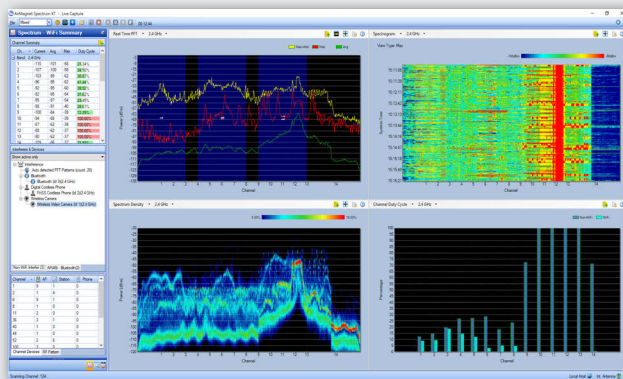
AirMagnet Spectrum XT - Live Capture

Spectrum - Wi-Fi Summary

Channel Summary

| Ch | Current | Avg | Max | Duty Cycle |
|---|---|---|---|---|
| Band 2.4 GHz | | | | |
| 1 | -115 | -101 | -56 | 24.14% |
| 2 | -107 | -100 | -56 | 24.51% |
| 3 | -103 | -99 | -62 | 26.00% |
| 4 | -96 | -95 | -62 | 41.44% |
| 5 | -92 | -95 | -60 | 39.52% |
| 6 | -92 | -90 | -54 | 21.62% |
| 7 | -95 | -97 | -54 | 22.43% |
| 8 | -95 | -97 | -54 | 20.82% |
| 9 | -100 | -84 | -35 | 72.00% |
| 10 | -94 | -84 | -35 | 100.00% |
| 11 | -90 | -82 | -35 | 100.00% |
| 12 | -90 | -82 | -37 | 100.00% |
| 13 | -90 | -82 | -37 | 100.00% |

Interferers & Devices

Show active only

Interference
Auto detected FFT Patterns (count: 29)
Bluetooth
Bluetooth (4) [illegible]
Digital Cordless Phone
FHSS Cordless Phone (4) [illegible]
Wireless Camera
Wireless Video Camera (6) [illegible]

Non WiFi Interferer | AP(All) | Bluetooth(3)

| Channel | AP | AP | Station | Phone |
|---|---|---|---|---|
| 1 | 6 | 1 | 0 | |
| 2 | 0 | 0 | 0 | |
| 3 | 9 | 1 | 0 | |
| 4 | 0 | 0 | 0 | |
| 5 | 0 | 0 | 0 | |
| 6 | 8 | 0 | 0 | |
| 7 | 0 | 0 | 0 | |
| 8 | 0 | 0 | 0 | |
| 9 | 0 | 0 | 0 | |
| 10 | 0 | 0 | 0 | |
| 11 | 0 | 0 | 0 | |
| 12 | 0 | 0 | 0 | |
| 13 | 0 | 0 | 0 | |
| 14 | 0 | 0 | 0 | |

Channel Devices | RF Pattern

Real Time FFT - 2.4 GHz
Max-Hold | Max | Avg
Power (dBm)
Channel
1 2 3 4 5 6 7 8 9 10 11 12 13 14

Spectrogram - 2.4 GHz
View Type: Max
Sweep Time
Channel
1 2 3 4 5 6 7 8 9 10 11 12 13 14

Spectrum Density - 2.4 GHz
0.00% 10.00%
Power (dBm)
Channel

Channel Duty Cycle - 2.4 GHz
Non-WiFi | WiFi
Percentage
100 90 80 70 60 50 40 30 20 10 0
Channel
1 2 3 4 5 6 7 8 9 10 11 12 13 14

Scanning Channel: 124
Local Host | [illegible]